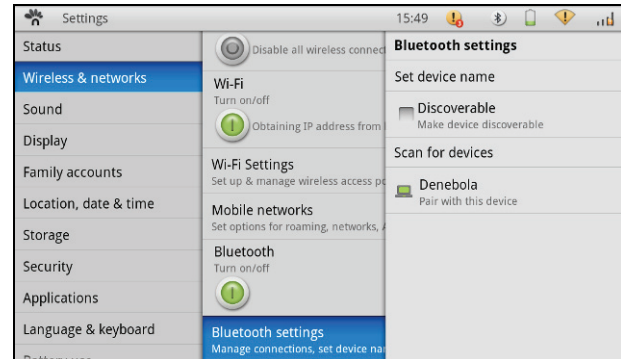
Settings

15:49

Status

Wireless & networks

Sound

Display

Family accounts

Location, date & time

Storage

Security

Applications

Language & keyboard

Disable all wireless connect

Wi-Fi
Turn on/off

Obtaining IP address from

Wi-Fi Settings
Set up & manage wireless access po

Mobile networks
Set options for roaming, networks, A

Bluetooth
Turn on/off

Bluetooth settings
Manage connections, set device na

Bluetooth settings

Set device name

Discoverable
Make device discoverable

Scan for devices

Denebola
Pair with this device